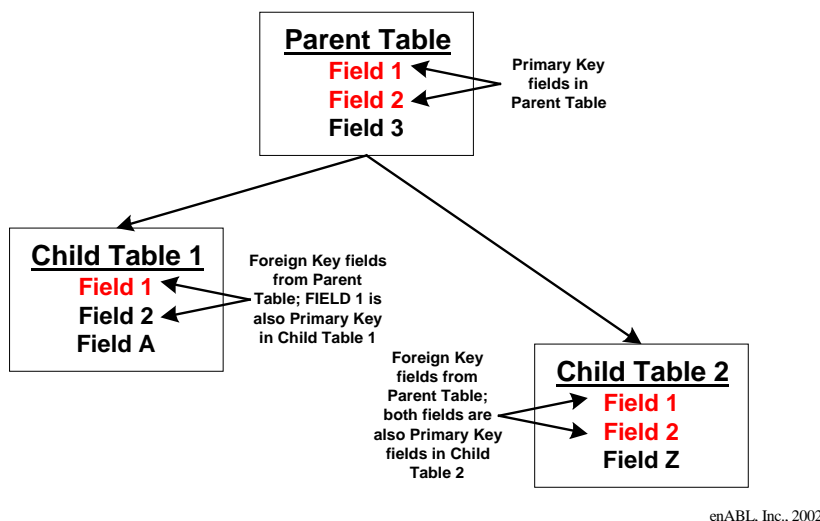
Parent Table
Field 1
Field 2
Field 3

Primary Key fields in Parent Table

Child Table 1
Field 1
Field 2
Field A

Foreign Key fields from Parent Table; FIELD 1 is also Primary Key in Child Table 1

Foreign Key fields from Parent Table; both fields are also Primary Key fields in Child Table 2

Child Table 2
Field 1
Field 2
Field Z

enABL, Inc., 2002